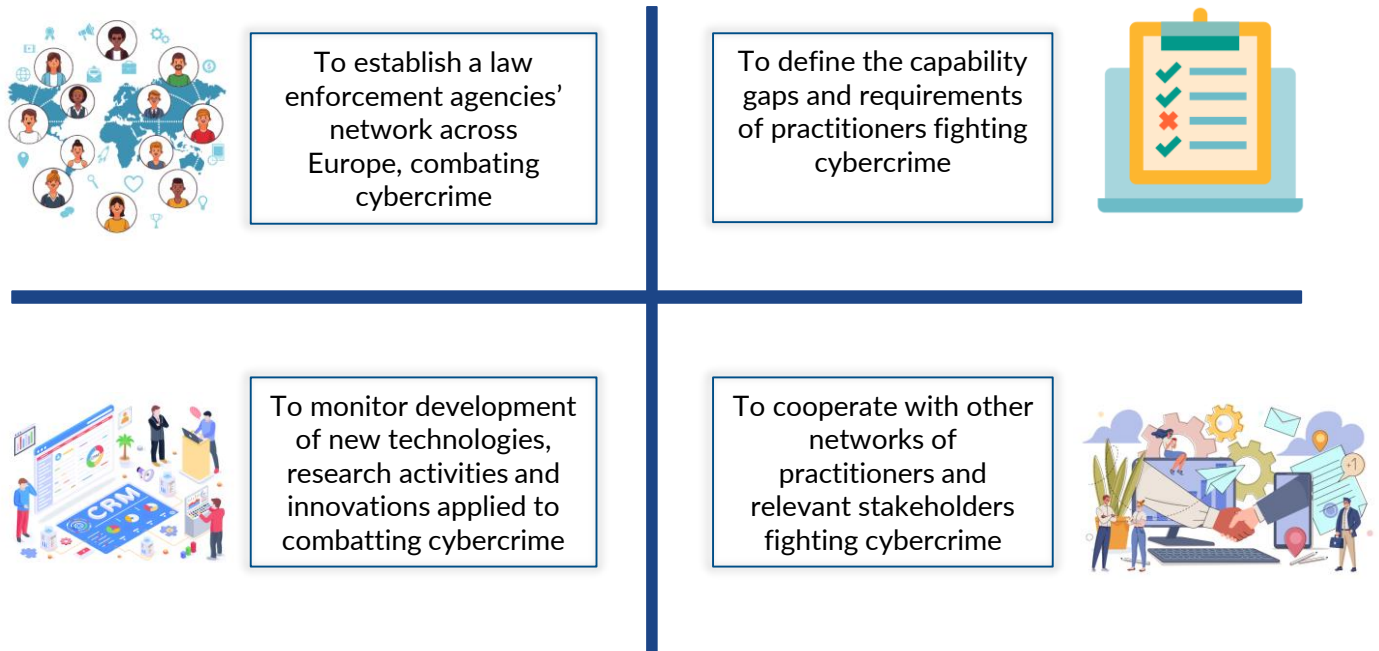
To establish a law enforcement agencies' network across Europe, combating cybercrime

To define the capability gaps and requirements of practitioners fighting cybercrime

To monitor development of new technologies, research activities and innovations applied to combatting cybercrime

To cooperate with other networks of practitioners and relevant stakeholders fighting cybercrime

CRM

+1